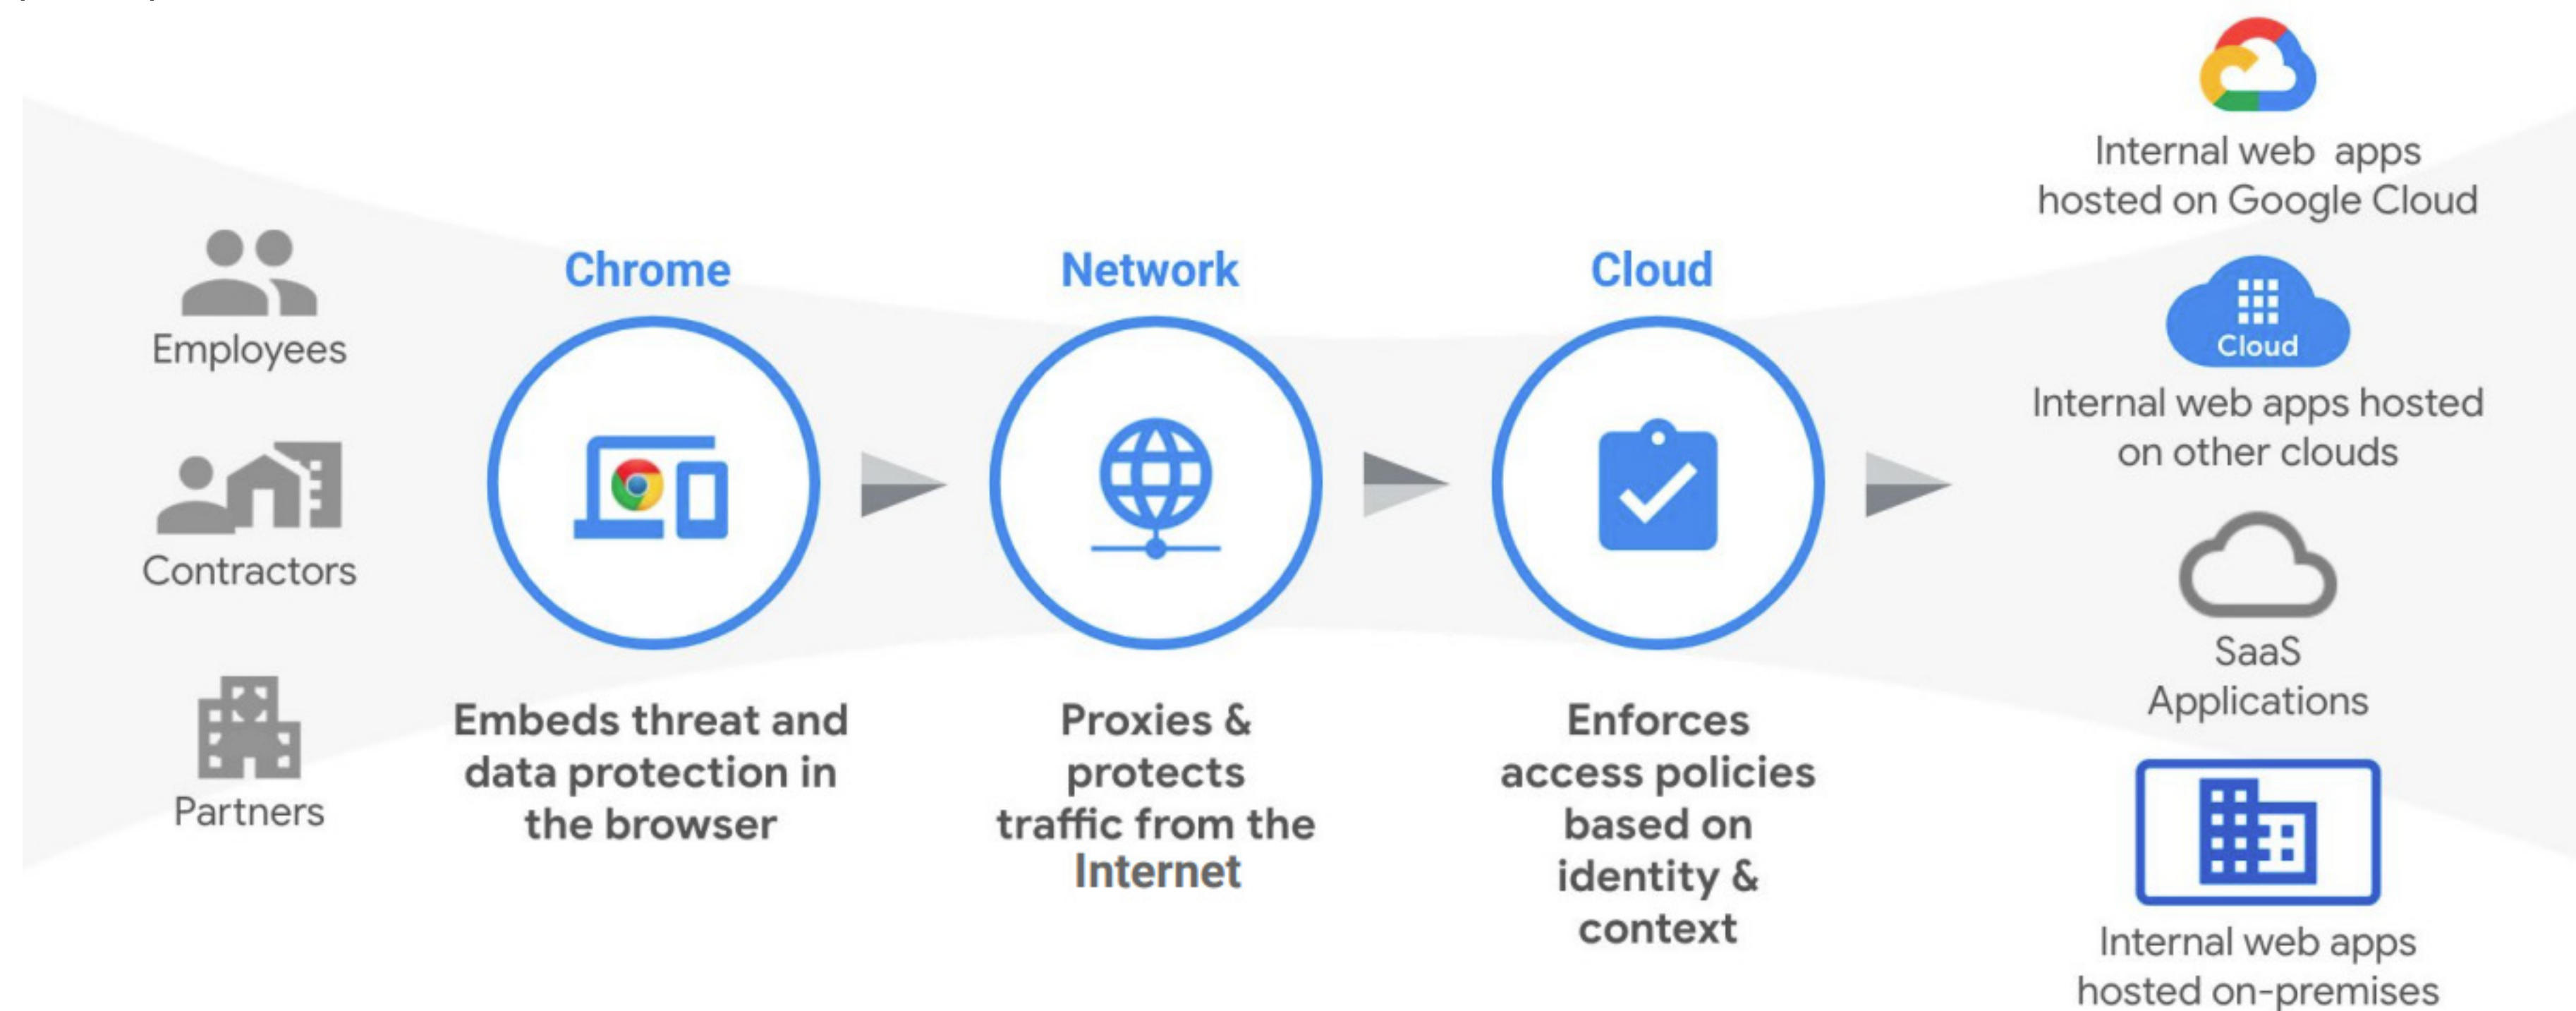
Employees

Contractors

Partners

Chrome

Embeds threat and data protection in the browser

Network

Proxies & protects traffic from the Internet

Cloud

Enforces access policies based on identity & context

Internal web apps hosted on Google Cloud

Cloud

Internal web apps hosted on other clouds

SaaS Applications

Internal web apps hosted on-premises